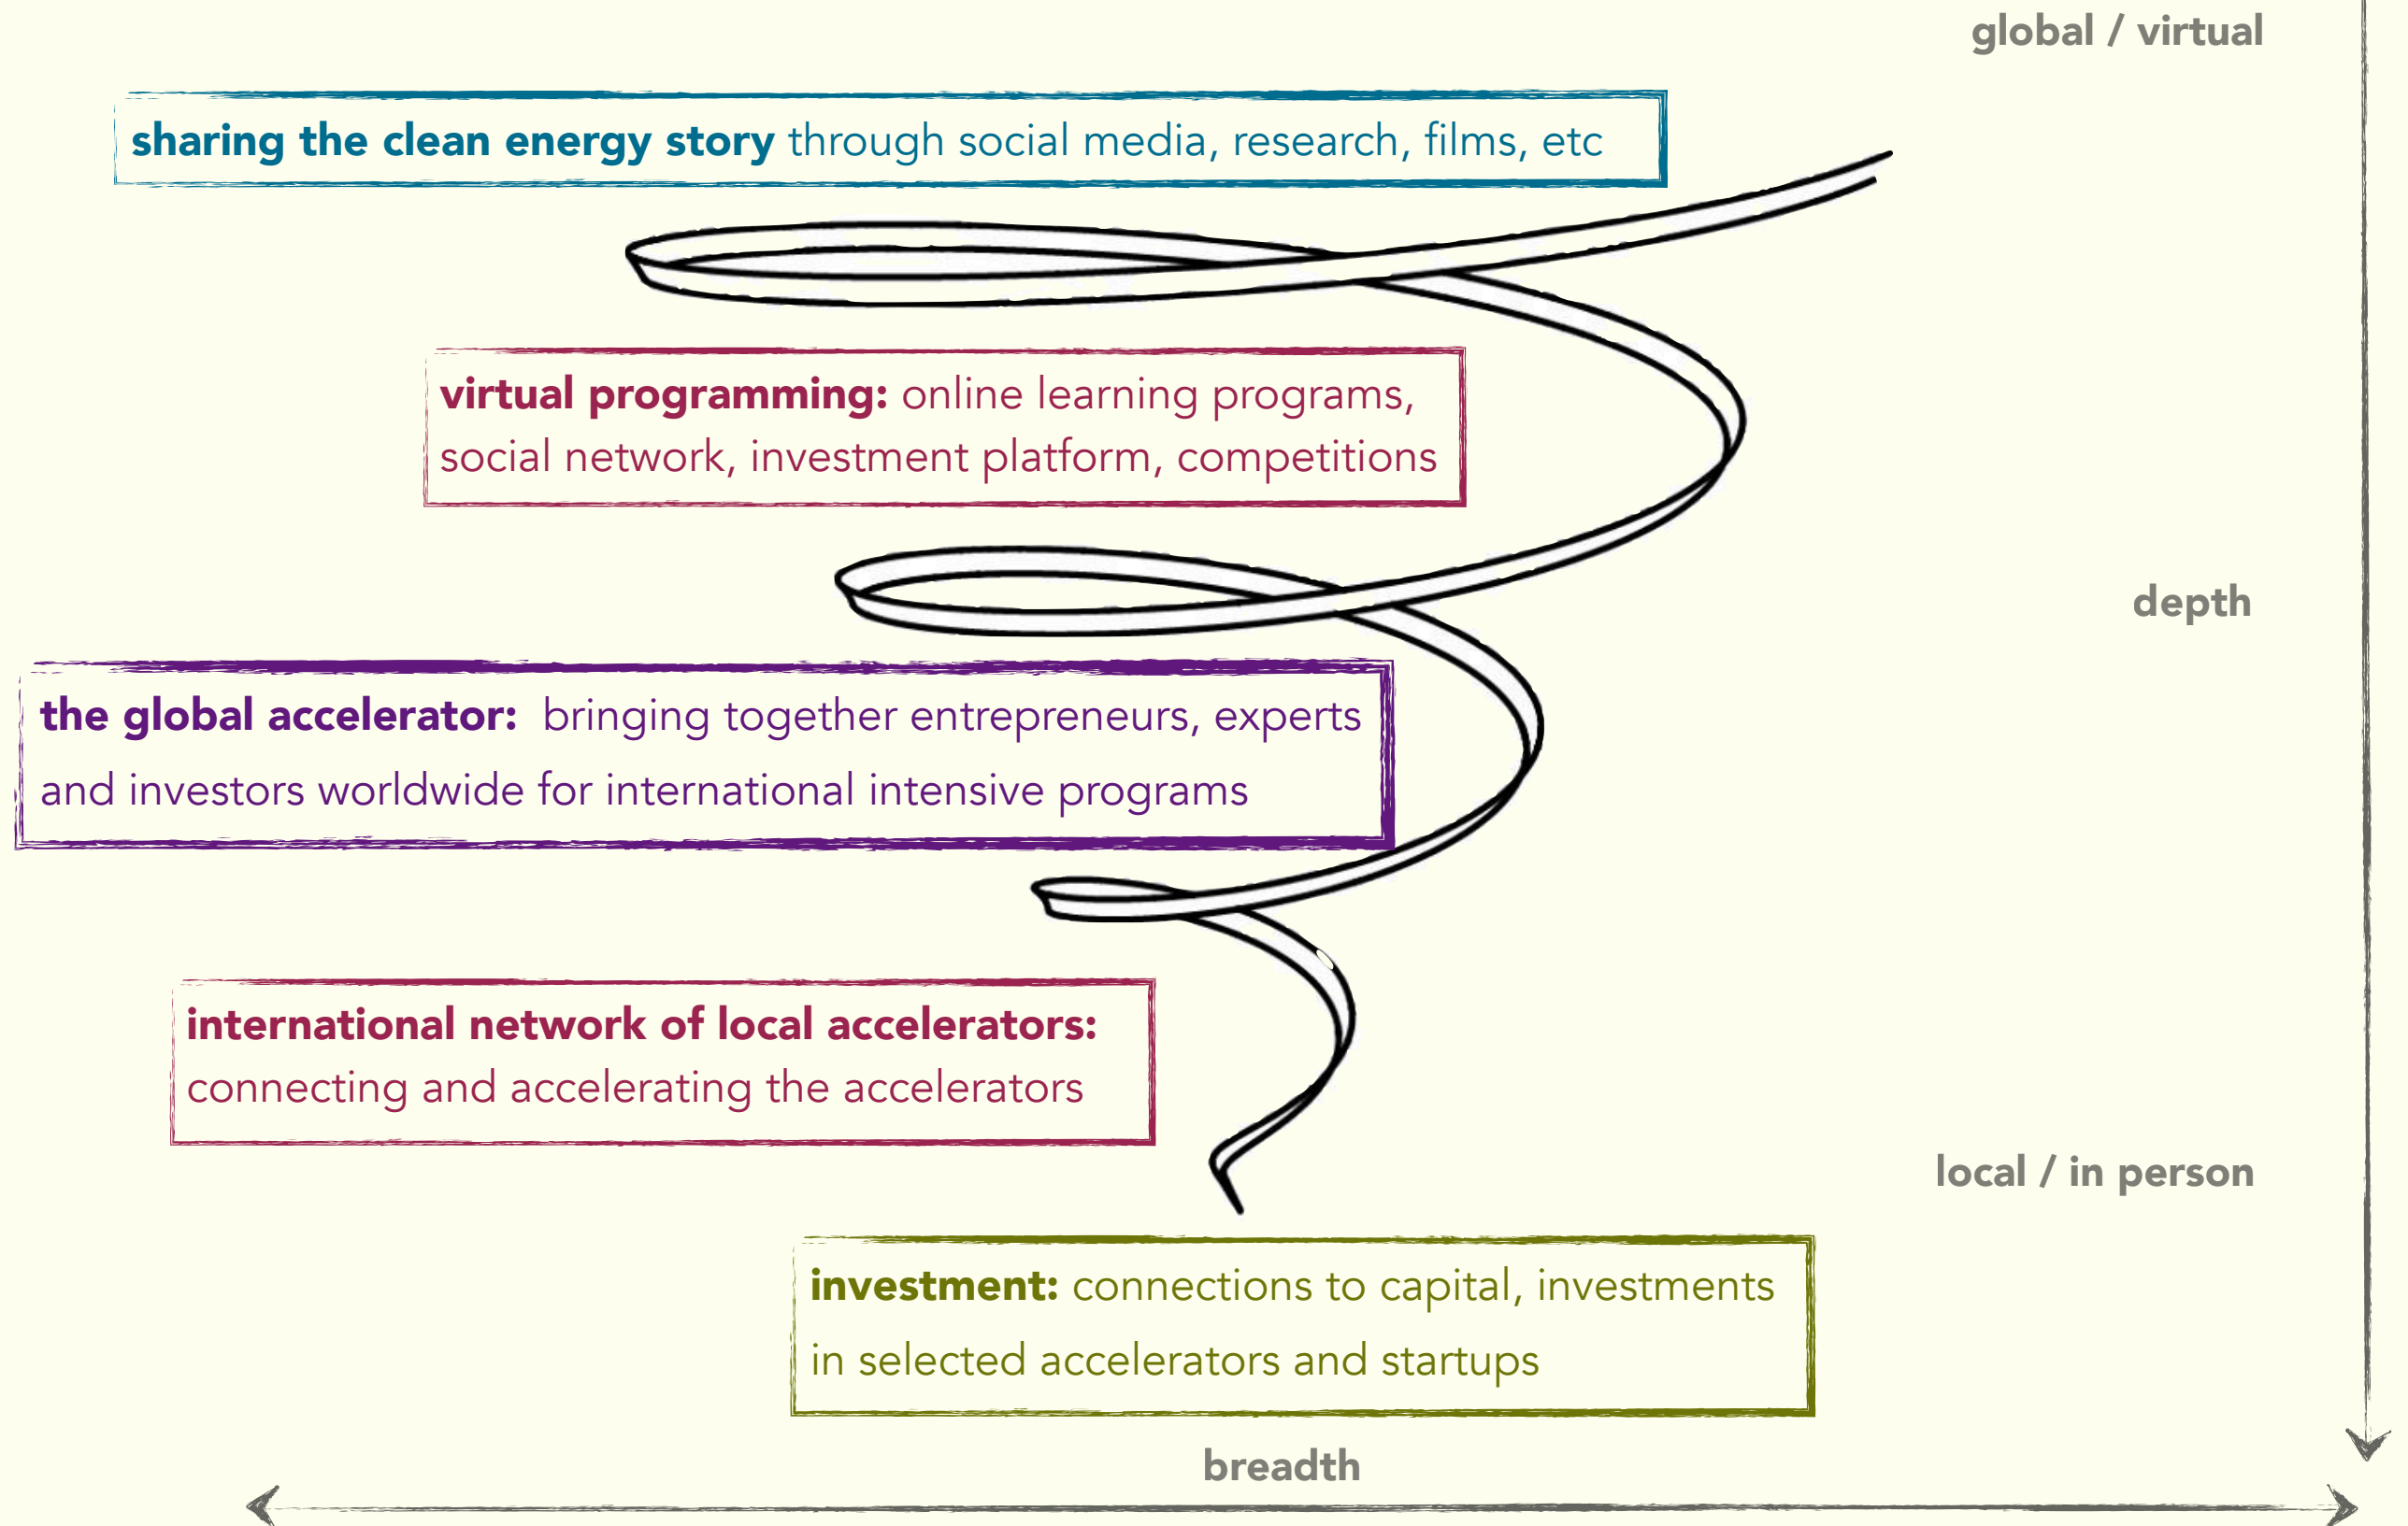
global / virtual

**sharing the clean energy story** through social media, research, films, etc

**virtual programming:** online learning programs, social network, investment platform, competitions

depth

**the global accelerator:** bringing together entrepreneurs, experts and investors worldwide for international intensive programs

**international network of local accelerators:** connecting and accelerating the accelerators

local / in person

**investment:** connections to capital, investments in selected accelerators and startups

breadth